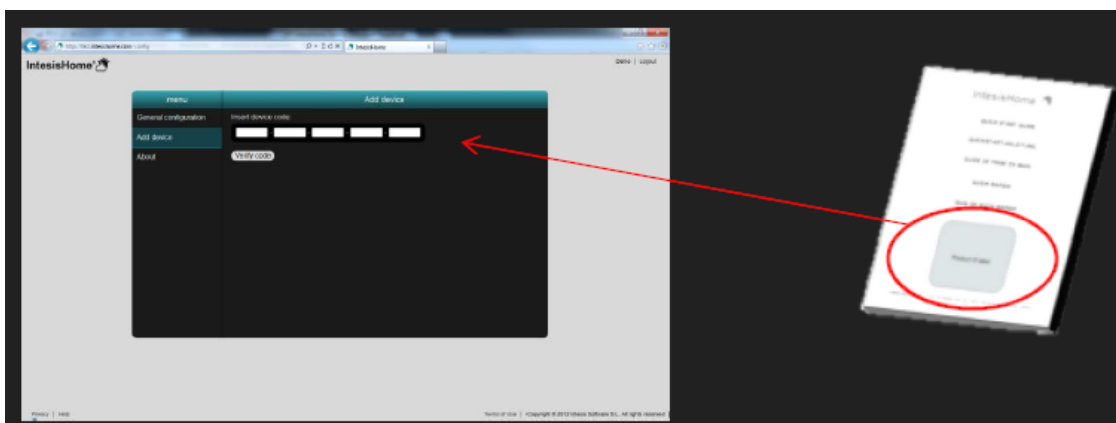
http://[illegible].intesishome.com/config

IntesisHome

IntesisHome

Demo | Logout

menu

Add device

General configuration

Add device

About

Insert device code:

Verify code

Privacy | Help

Terms of Use | Copyright © 2012 Intesis Software S.L. All rights reserved

IntesisHome

QUICK START GUIDE

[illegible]

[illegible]

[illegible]

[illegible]

Product Label